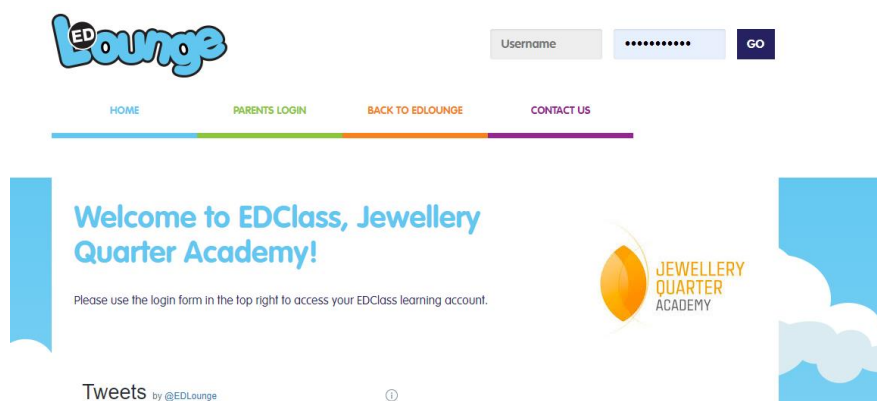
ED Lounge

Username

•••••••••••

GO

HOME

PARENTS LOGIN

BACK TO EDLOUNGE

CONTACT US

Welcome to EDClass, Jewellery Quarter Academy!

Please use the login form in the top right to access your EDClass learning account.

JEWELLERY QUARTER ACADEMY

Tweets by @EDLounge

ⓘ